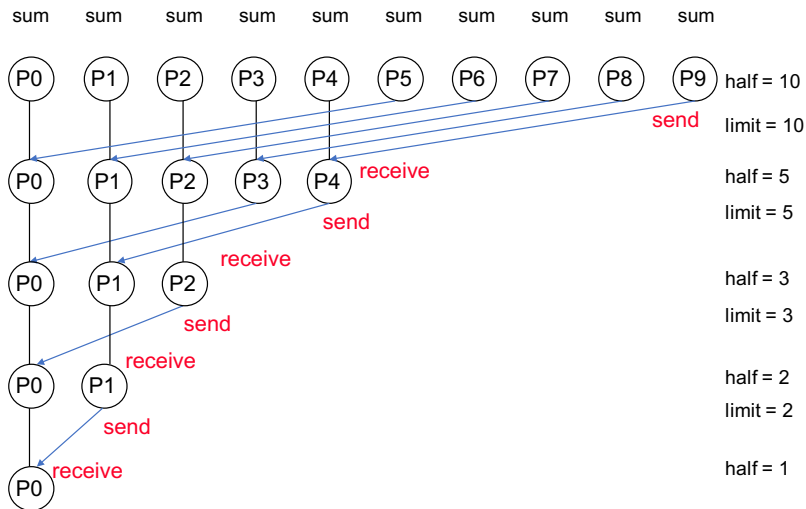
sum sum sum sum sum sum sum sum sum sum

P0 P1 P2 P3 P4 P5 P6 P7 P8 P9

half = 10
send
limit = 10

P0 P1 P2 P3 P4 receive

half = 5
send
limit = 5

P0 P1 P2
receive

half = 3
send
limit = 3

P0 P1
receive

half = 2
limit = 2
send

P0 receive

half = 1